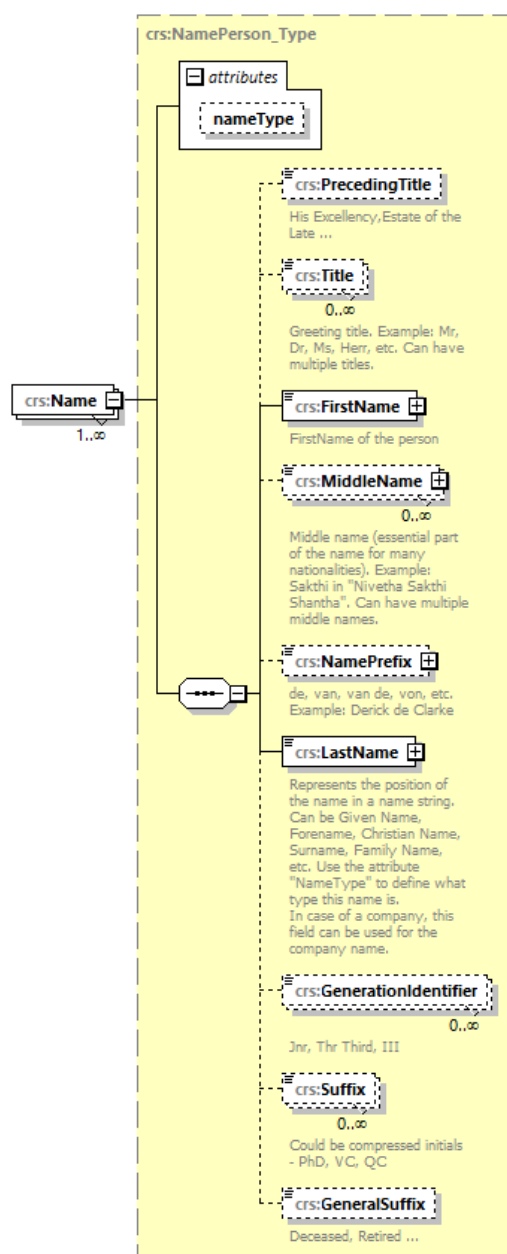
crs:NamePerson_Type

attributes

nameType

crs:Name

1..∞

crs:PrecedingTitle

His Excellency,Estate of the Late ...

crs:Title

0..∞

Greeting title. Example: Mr, Dr, Ms, Herr, etc. Can have multiple titles.

crs:FirstName

FirstName of the person

crs:MiddleName

0..∞

Middle name (essential part of the name for many nationalities). Example: Sakthi in "Nivetha Sakthi Shantha". Can have multiple middle names.

crs:NamePrefix

de, van, van de, von, etc. Example: Derick de Clarke

crs:LastName

Represents the position of the name in a name string. Can be Given Name, Forename, Christian Name, Surname, Family Name, etc. Use the attribute "NameType" to define what type this name is.
In case of a company, this field can be used for the company name.

crs:GenerationIdentifier

0..∞

Jnr, Thr Third, III

crs:Suffix

0..∞

Could be compressed initials - PhD, VC, QC

crs:GeneralSuffix

Deceased, Retired ...